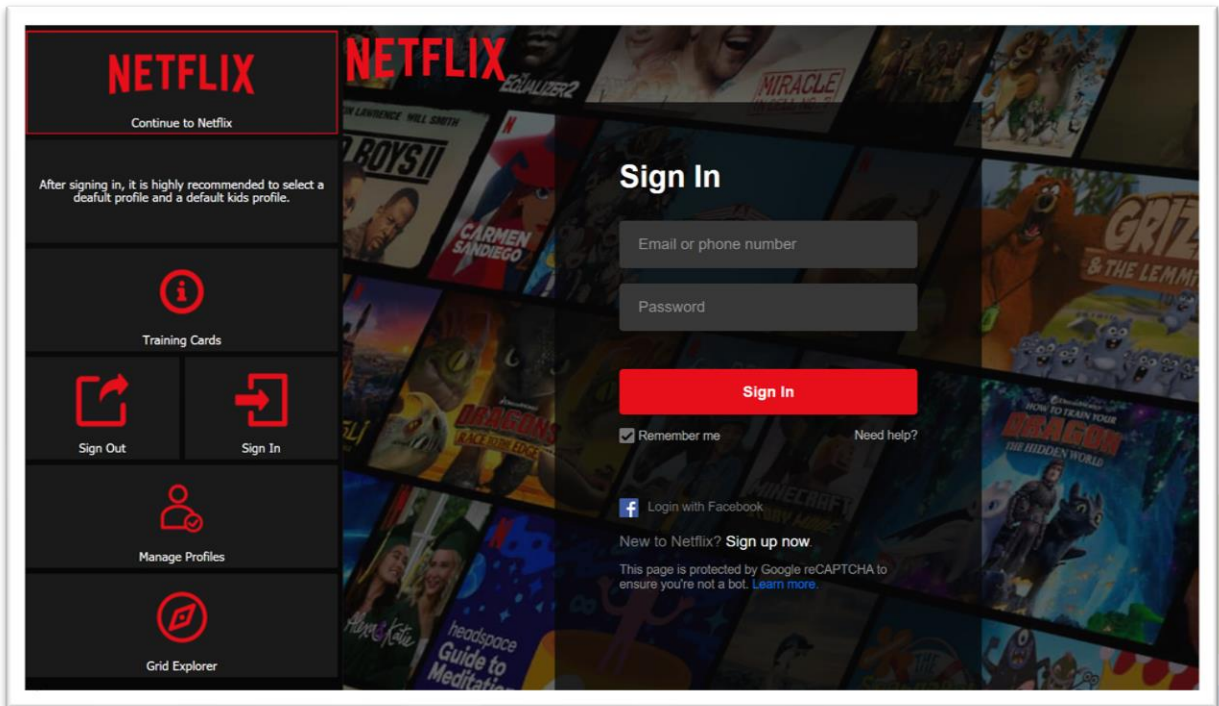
NETFLIX

Continue to Netflix

After signing in, it is highly recommended to select a deafult profile and a default kids profile.

Training Cards

Sign Out

Sign In

Manage Profiles

Grid Explorer

NETFLIX

EQUALIZER 2

MIRACLE

LAWRENCE WILL SMITH

BAD BOYS II

CARMEN SANDIEGO

DRAGONS RACE TO THE EDGE

MINECRAFT

Alex & Katie

headspace Guide to Meditation

GRIZZY & THE LEMMINGS

HOW TO TRAIN YOUR DRAGON THE HIDDEN WORLD

Sign In

Email or phone number

Password

Sign In

Remember me

Need help?

Login with Facebook

New to Netflix? Sign up now.

This page is protected by Google reCAPTCHA to ensure you're not a bot. Learn more.